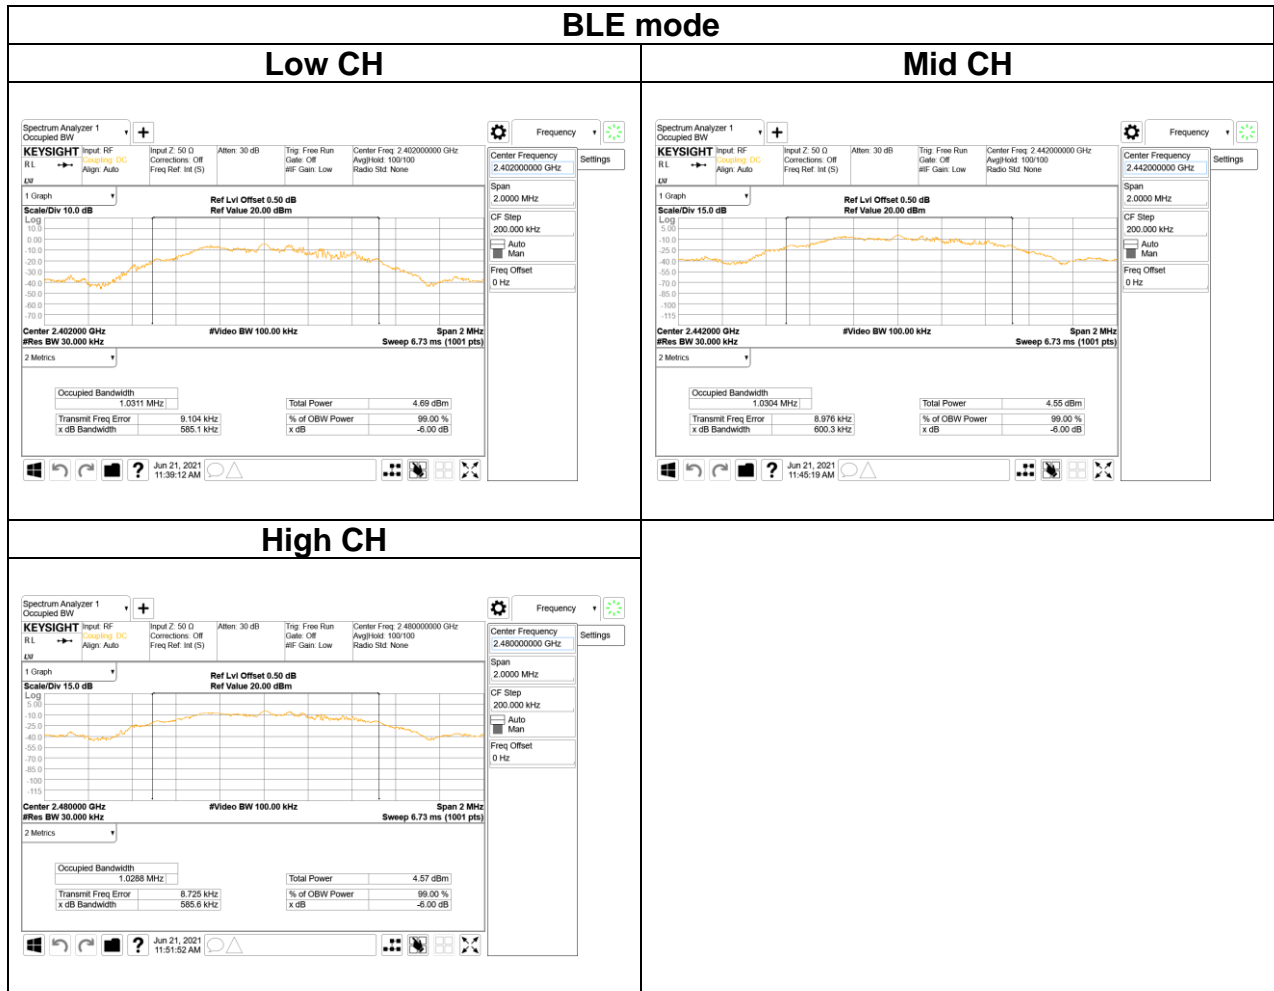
BLE mode

| Low CH | Mid CH |
|---|---|
| Spectrum Analyzer 1 Occupied BW + Frequency KEYSIGHT Input: RF Coupling: DC Align: Auto Input Z: 50 Ω Corrections: Off Freq Ref: Int (S) Atten: 30 dB Trig: Free Run Gate: Off #IF Gain: Low Center Freq: 2.402000000 GHz Avg\|Hold: 100/100 Radio Std: None 1 Graph Scale/Div 10.0 dB Ref Lvl Offset 0.50 dB Ref Value 20.00 dBm Log 10.0 0.00 -10.0 -20.0 -30.0 -40.0 -50.0 -60.0 -70.0 Center 2.402000 GHz #Res BW 30.000 kHz #Video BW 100.00 kHz Span 2 MHz Sweep 6.73 ms (1001 pts) 2 Metrics Occupied Bandwidth 1.0311 MHz Total Power 4.69 dBm Transmit Freq Error 9.104 kHz % of OBW Power 99.00 % x dB Bandwidth 585.1 kHz x dB -6.00 dB Center Frequency 2.402000000 GHz Settings Span 2.0000 MHz CF Step 200.000 kHz Auto Man Freq Offset 0 Hz Jun 21, 2021 11:39:12 AM | Spectrum Analyzer 1 Occupied BW + Frequency KEYSIGHT Input: RF Coupling: DC Align: Auto Input Z: 50 Ω Corrections: Off Freq Ref: Int (S) Atten: 30 dB Trig: Free Run Gate: Off #IF Gain: Low Center Freq: 2.442000000 GHz Avg\|Hold: 100/100 Radio Std: None 1 Graph Scale/Div 15.0 dB Ref Lvl Offset 0.50 dB Ref Value 20.00 dBm Log 5.00 -10.0 -25.0 -40.0 -55.0 -70.0 -85.0 -100 -115 Center 2.442000 GHz #Res BW 30.000 kHz #Video BW 100.00 kHz Span 2 MHz Sweep 6.73 ms (1001 pts) 2 Metrics Occupied Bandwidth 1.0304 MHz Total Power 4.55 dBm Transmit Freq Error 8.976 kHz % of OBW Power 99.00 % x dB Bandwidth 600.3 kHz x dB -6.00 dB Center Frequency 2.442000000 GHz Settings Span 2.0000 MHz CF Step 200.000 kHz Auto Man Freq Offset 0 Hz Jun 21, 2021 11:45:19 AM |
| High CH | |
| Spectrum Analyzer 1 Occupied BW + Frequency KEYSIGHT Input: RF Coupling: DC Align: Auto Input Z: 50 Ω Corrections: Off Freq Ref: Int (S) Atten: 30 dB Trig: Free Run Gate: Off #IF Gain: Low Center Freq: 2.480000000 GHz Avg\|Hold: 100/100 Radio Std: None 1 Graph Scale/Div 15.0 dB Ref Lvl Offset 0.50 dB Ref Value 20.00 dBm Log 5.00 -10.0 -25.0 -40.0 -55.0 -70.0 -85.0 -100 -115 Center 2.480000 GHz #Res BW 30.000 kHz #Video BW 100.00 kHz Span 2 MHz Sweep 6.73 ms (1001 pts) 2 Metrics Occupied Bandwidth 1.0288 MHz Total Power 4.57 dBm Transmit Freq Error 8.725 kHz % of OBW Power 99.00 % x dB Bandwidth 585.6 kHz x dB -6.00 dB Center Frequency 2.480000000 GHz Settings Span 2.0000 MHz CF Step 200.000 kHz Auto Man Freq Offset 0 Hz Jun 21, 2021 11:51:52 AM | |